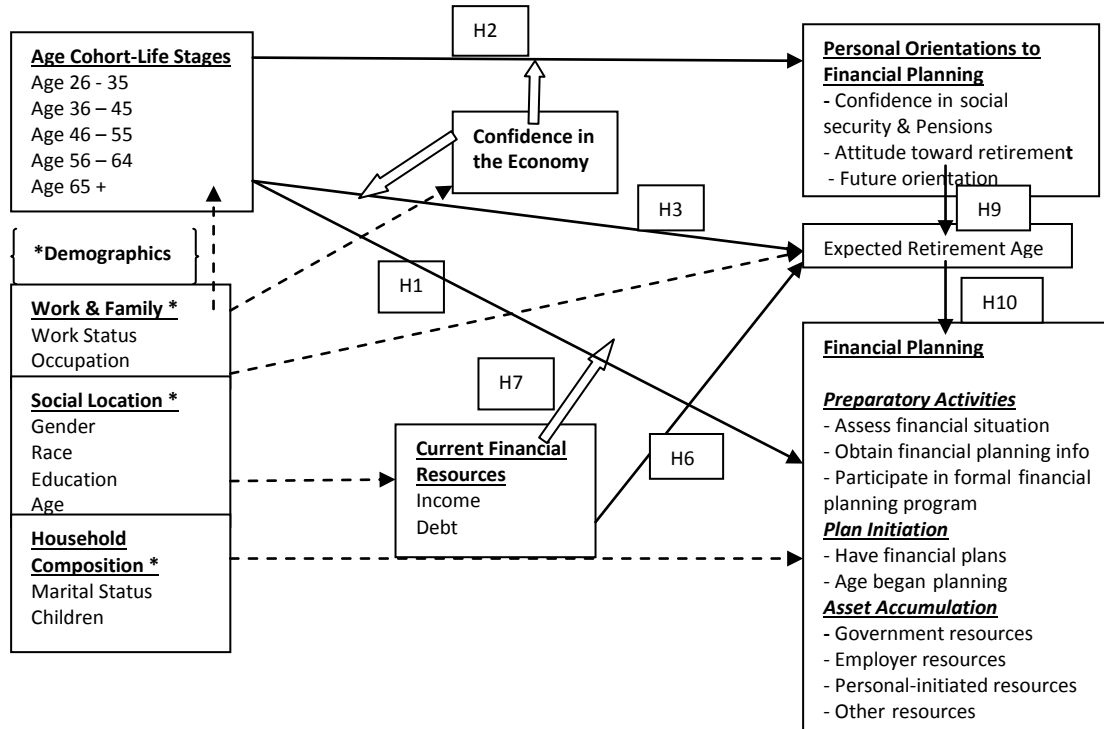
Age Cohort-Life Stages
Age 26 - 35
Age 36 – 45
Age 46 – 55
Age 56 – 64
Age 65 +

H2

Confidence in the Economy

Personal Orientations to Financial Planning
- Confidence in social security & Pensions
- Attitude toward retirement
- Future orientation

H3

H9

*Demographics

Expected Retirement Age

H1

Work & Family *
Work Status
Occupation

H10

Financial Planning

H7

Social Location *
Gender
Race
Education
Age

Preparatory Activities
- Assess financial situation
- Obtain financial planning info
- Participate in formal financial planning program

Current Financial Resources
Income
Debt

H6

Plan Initiation
- Have financial plans
- Age began planning

Household Composition *
Marital Status
Children

Asset Accumulation
- Government resources
- Employer resources
- Personal-initiated resources
- Other resources